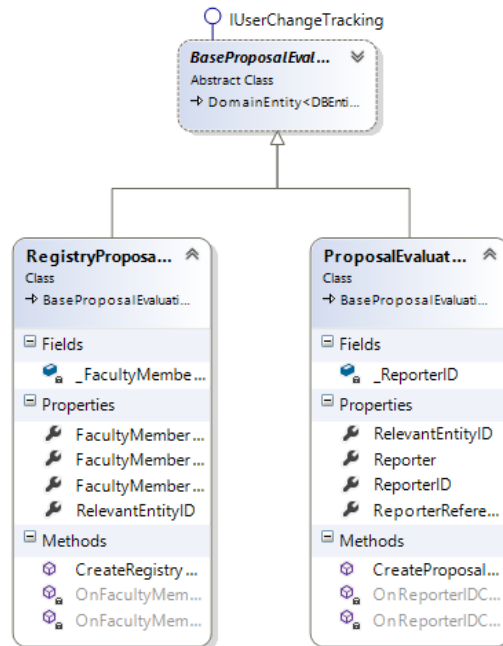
IUserChangeTracking

BaseProposalEval...
Abstract Class
→ DomainEntity<DBEnti...

RegistryProposa...
Class
→ BaseProposalEvaluati...

Fields
_FacultyMembe...

Properties
FacultyMember...
FacultyMember...
FacultyMember...
RelevantEntityID

Methods
CreateRegistry...
OnFacultyMem...
OnFacultyMem...

ProposalEvaluat...
Class
→ BaseProposalEvaluati...

Fields
_ReporterID

Properties
RelevantEntityID
Reporter
ReporterID
ReporterRefere...

Methods
CreateProposal...
OnReporterIDC...
OnReporterIDC...